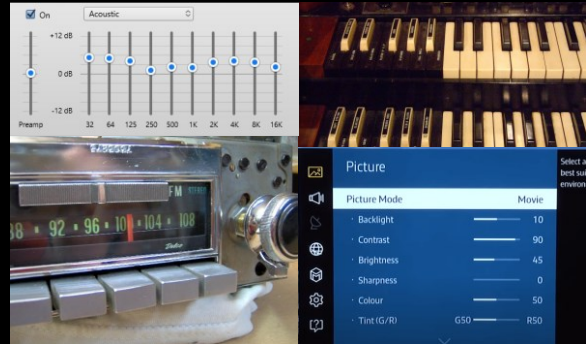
On
Acoustic
+12 dB
0 dB
-12 dB
Preamp
32 64 125 250 500 1K 2K 4K 8K 16K

FM
88 · 92 · 96 · 10 · 104 · 108

Picture
Picture Mode Movie
Backlight 10
Contrast 90
Brightness 45
Sharpness 0
Colour 50
Tint (G/R) G50 R50

Select a
best sui
environ